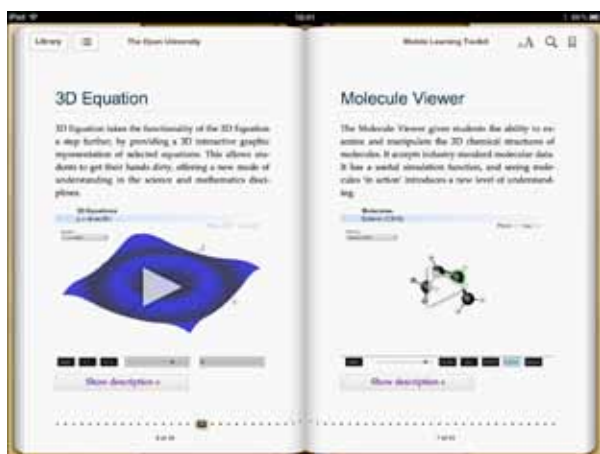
iPad

Library

The Open University

Mobile Learning Toolkit

3D Equation

3D Equation takes the functionality of the 3D Equation a step further, by providing a 3D interactive graphic representation of selected equations. This allows students to get their hands dirty, offering a new mode of understanding in the science and mathematics disciplines.

3D Equations

Show description »

Molecule Viewer

The Molecule Viewer gives students the ability to examine and manipulate the 3D chemical structures of molecules. It accepts industry standard molecular data. It has a useful simulation function, and seeing molecules 'in action' introduces a new level of understanding.

Molecules

Show description »

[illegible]

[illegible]